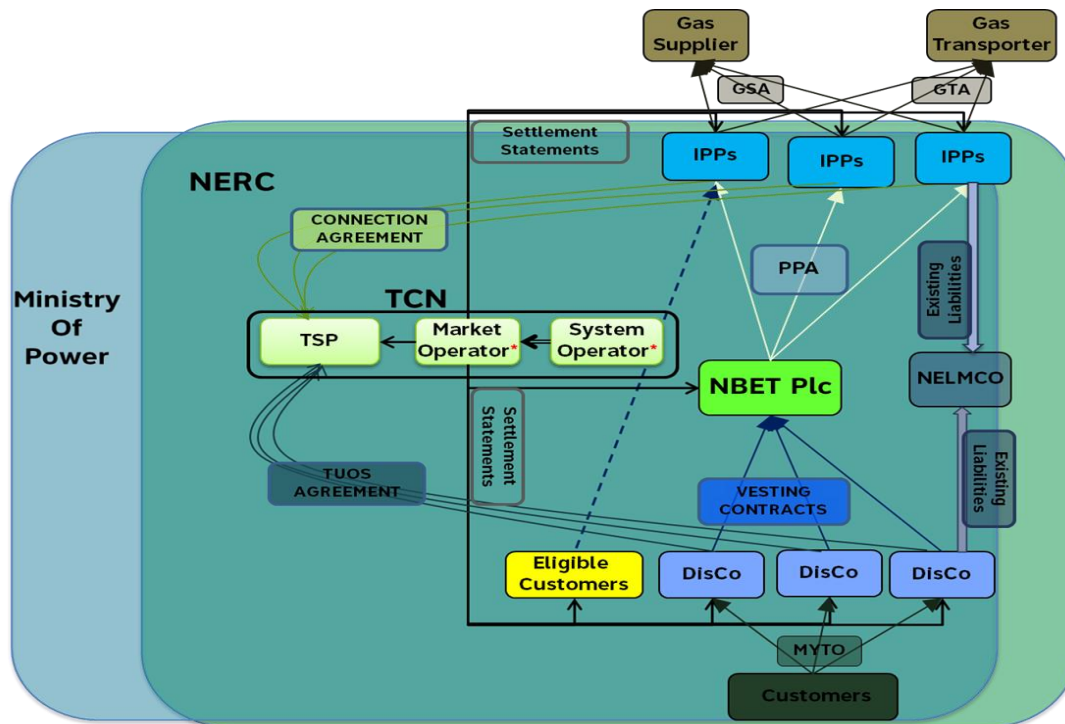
Gas Supplier

Gas Transporter

GSA

GTA

Settlement Statements

IPPs

IPPs

IPPs

NERC

CONNECTION AGREEMENT

PPA

Existing Liabilities

Ministry Of Power

TCN

TSP

Market Operator*

System Operator*

NBET Plc

NELMCO

Settlement Statements

TUOS AGREEMENT

VESTING CONTRACTS

Existing Liabilities

Eligible Customers

DisCo

DisCo

DisCo

MYTO

Customers